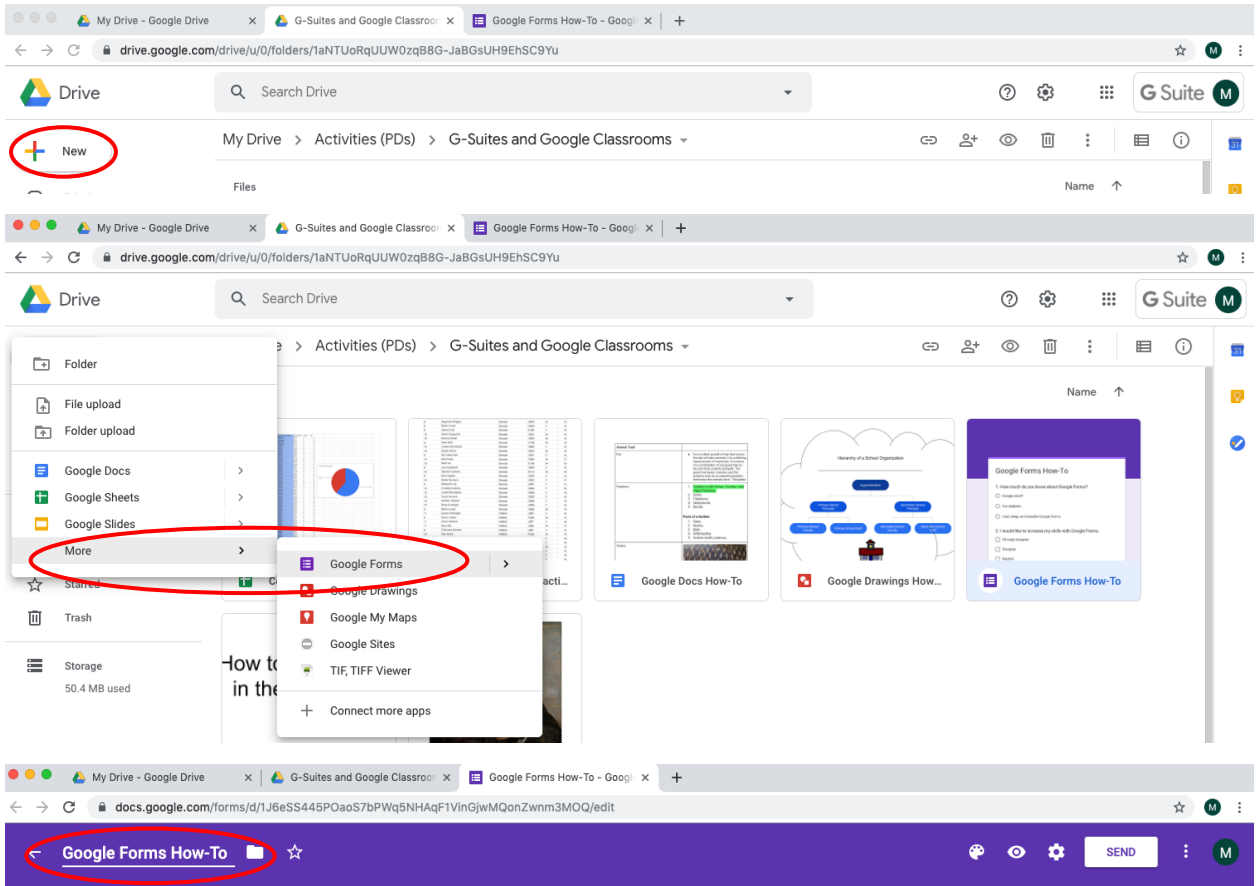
My Drive - Google Drive
G-Suites and Google Classroo
Google Forms How-To - Googl
drive.google.com/drive/u/0/folders/1aNTUoRqUUW0zqB8G-JaBGsUH9EhSC9Yu
Drive
Search Drive
G Suite
M
New
My Drive > Activities (PDs) > G-Suites and Google Classrooms
Files
Name

My Drive - Google Drive
G-Suites and Google Classroo
Google Forms How-To - Googl
drive.google.com/drive/u/0/folders/1aNTUoRqUUW0zqB8G-JaBGsUH9EhSC9Yu
Drive
Search Drive
G Suite
M
Folder
File upload
Folder upload
Google Docs
Google Sheets
Google Slides
More
e > Activities (PDs) > G-Suites and Google Classrooms
Name
Google Forms
Google Drawings
Google My Maps
Google Sites
TIF, TIFF Viewer
Connect more apps
Starred
Trash
Storage
50.4 MB used
Co
acti
Google Docs How-To
Google Drawings How...
Google Forms How-To
Hierarchy of a School Organization
Google Forms How-To
How to
in the

My Drive - Google Drive
G-Suites and Google Classroo
Google Forms How-To - Googl
docs.google.com/forms/d/1J6eSS445POaoS7bPWq5NHAqF1VinGjwMQonZwnm3MOQ/edit
Google Forms How-To
SEND
M